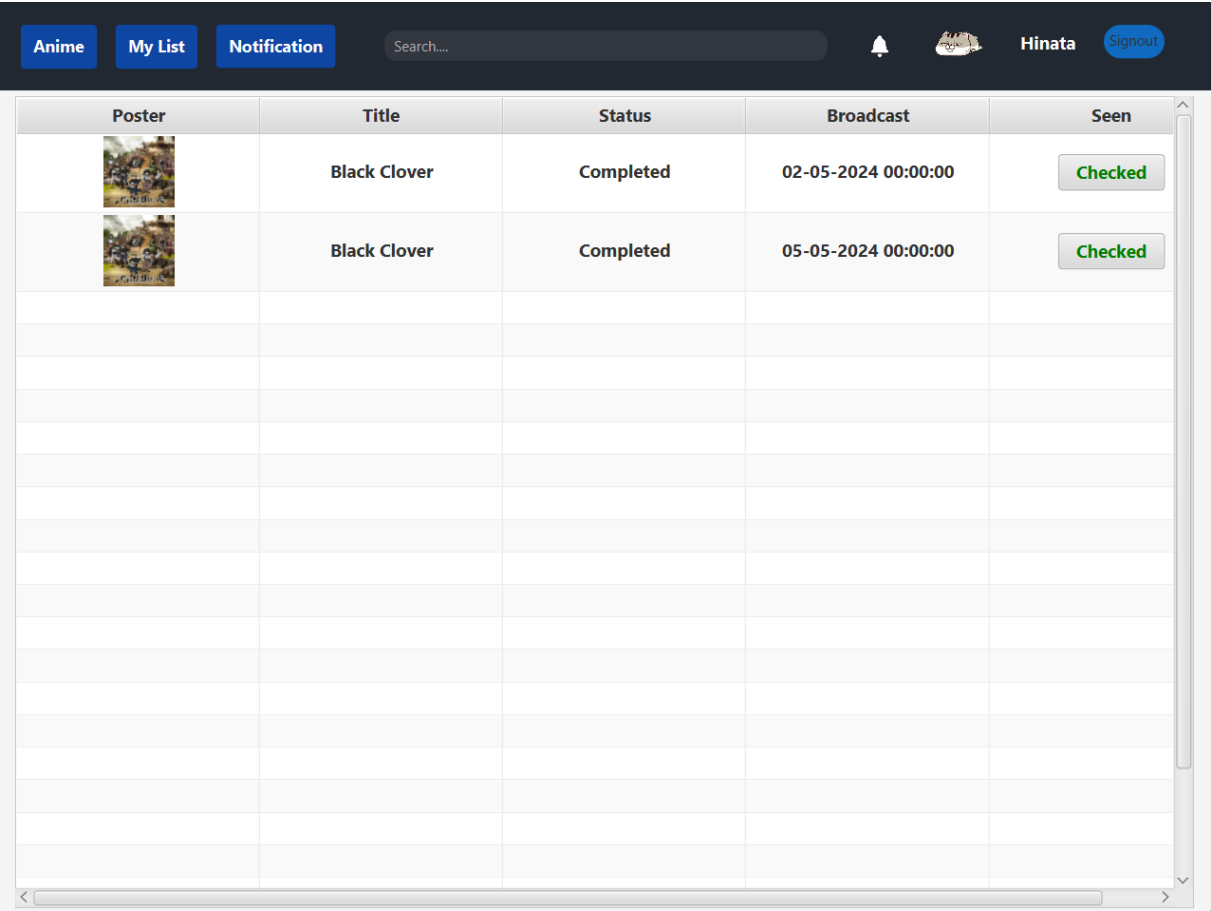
Anime My List Notification Search.... Hinata Signout

| Poster | Title | Status | Broadcast | Seen |
|---|---|---|---|---|
| | Black Clover | Completed | 02-05-2024 00:00:00 | Checked |
| | Black Clover | Completed | 05-05-2024 00:00:00 | Checked |